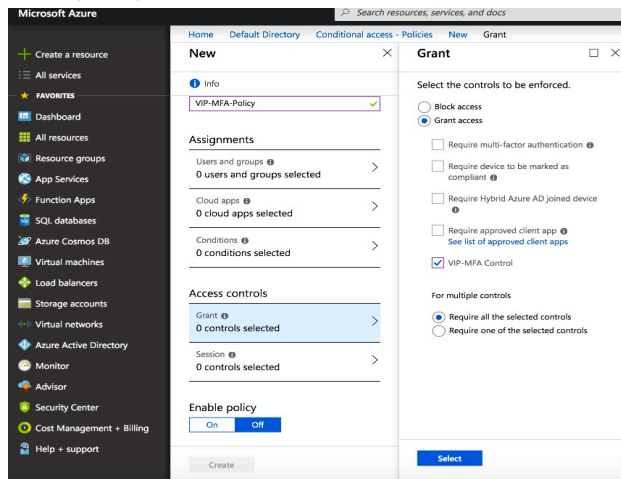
Microsoft Azure

Search resources, services, and docs

Home  Default Directory  Conditional access - Policies  New  Grant

+ Create a resource
All services
FAVORITES
Dashboard
All resources
Resource groups
App Services
Function Apps
SQL databases
Azure Cosmos DB
Virtual machines
Load balancers
Storage accounts
Virtual networks
Azure Active Directory
Monitor
Advisor
Security Center
Cost Management + Billing
Help + support

New

Info

VIP-MFA-Policy

Assignments

Users and groups
0 users and groups selected

Cloud apps
0 cloud apps selected

Conditions
0 conditions selected

Access controls

Grant
0 controls selected

Session
0 controls selected

Enable policy

On  Off

Create

Grant

Select the controls to be enforced.

Block access
Grant access

Require multi-factor authentication

Require device to be marked as compliant

Require Hybrid Azure AD joined device

Require approved client app
See list of approved client apps

VIP-MFA Control

For multiple controls

Require all the selected controls
Require one of the selected controls

Select